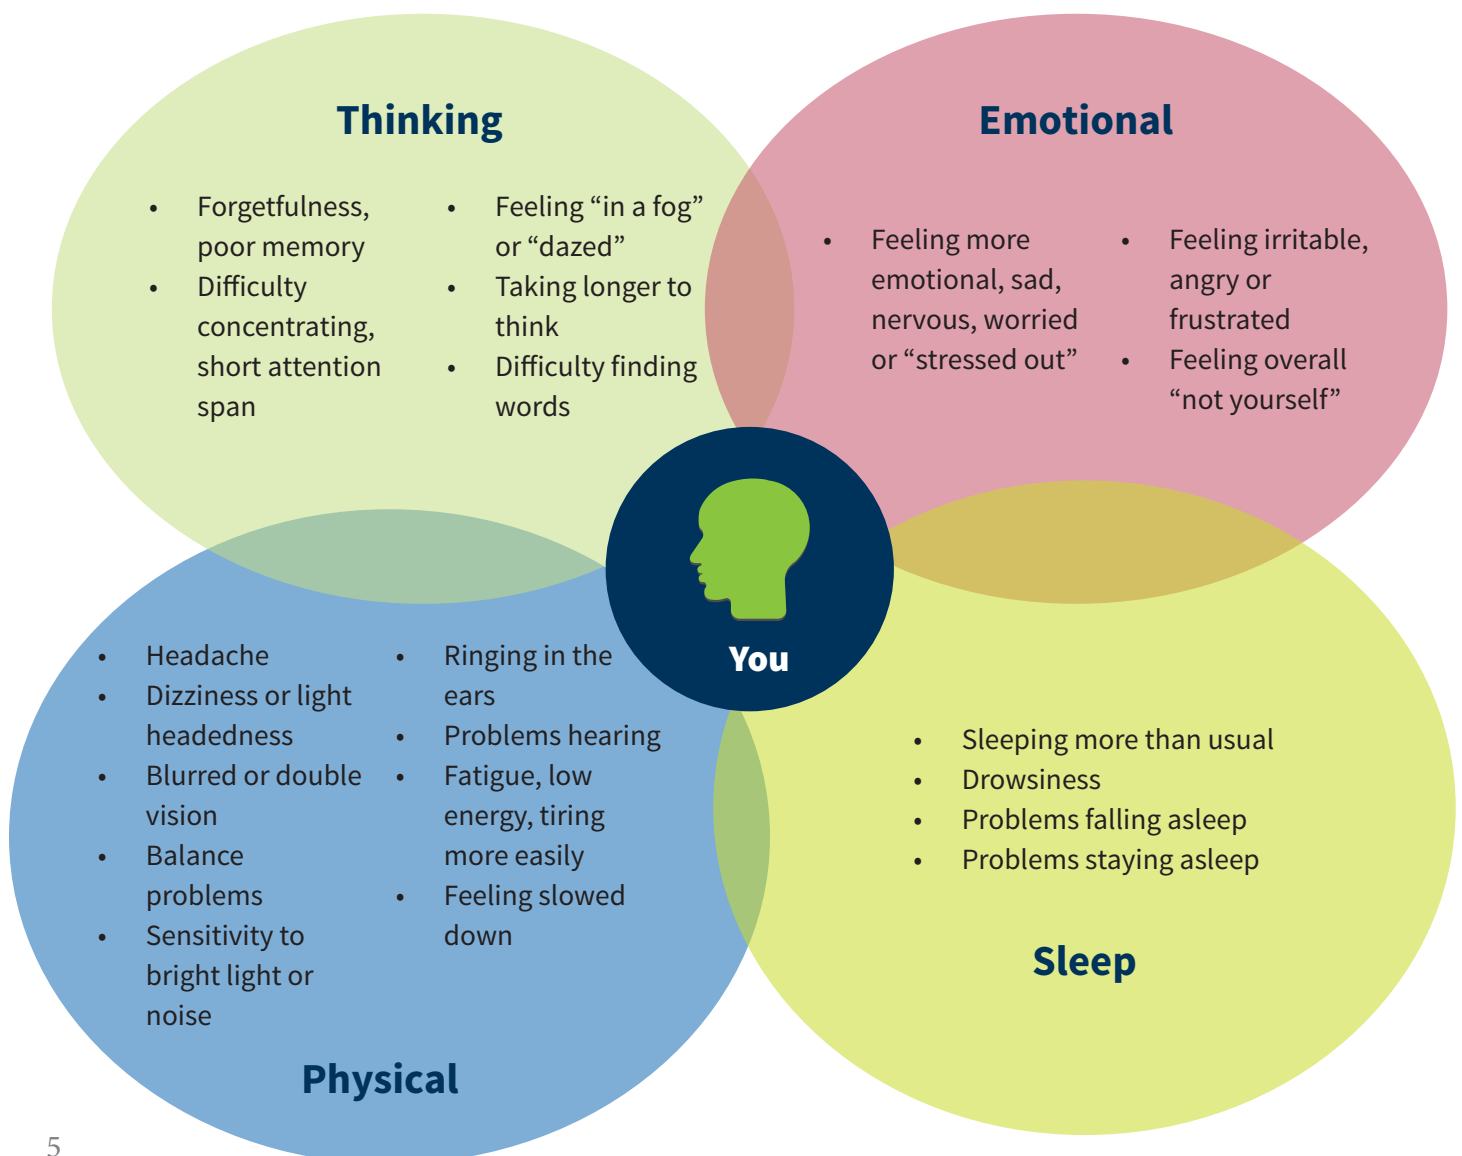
Thinking

- Forgetfulness, poor memory
- Difficulty concentrating, short attention span

- Feeling “in a fog” or “dazed”
- Taking longer to think
- Difficulty finding words

Emotional

- Feeling more emotional, sad, nervous, worried or “stressed out”

- Feeling irritable, angry or frustrated
- Feeling overall “not yourself”

You

- Headache
- Dizziness or light headedness
- Blurred or double vision
- Balance problems
- Sensitivity to bright light or noise

- Ringing in the ears
- Problems hearing
- Fatigue, low energy, tiring more easily
- Feeling slowed down

Physical

- Sleeping more than usual
- Drowsiness
- Problems falling asleep
- Problems staying asleep

Sleep

5